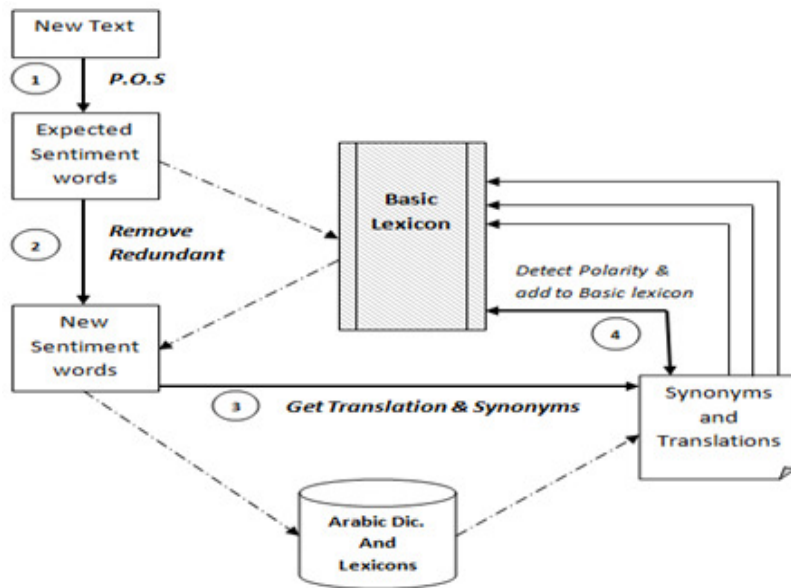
New Text

1

P.O.S

Expected Sentiment words

Basic Lexicon

2

Remove Redundant

Detect Polarity & add to Basic lexicon

New Sentiment words

4

3

Get Translation & Synonyms

Synonyms and Translations

Arabic Dic. And Lexicons